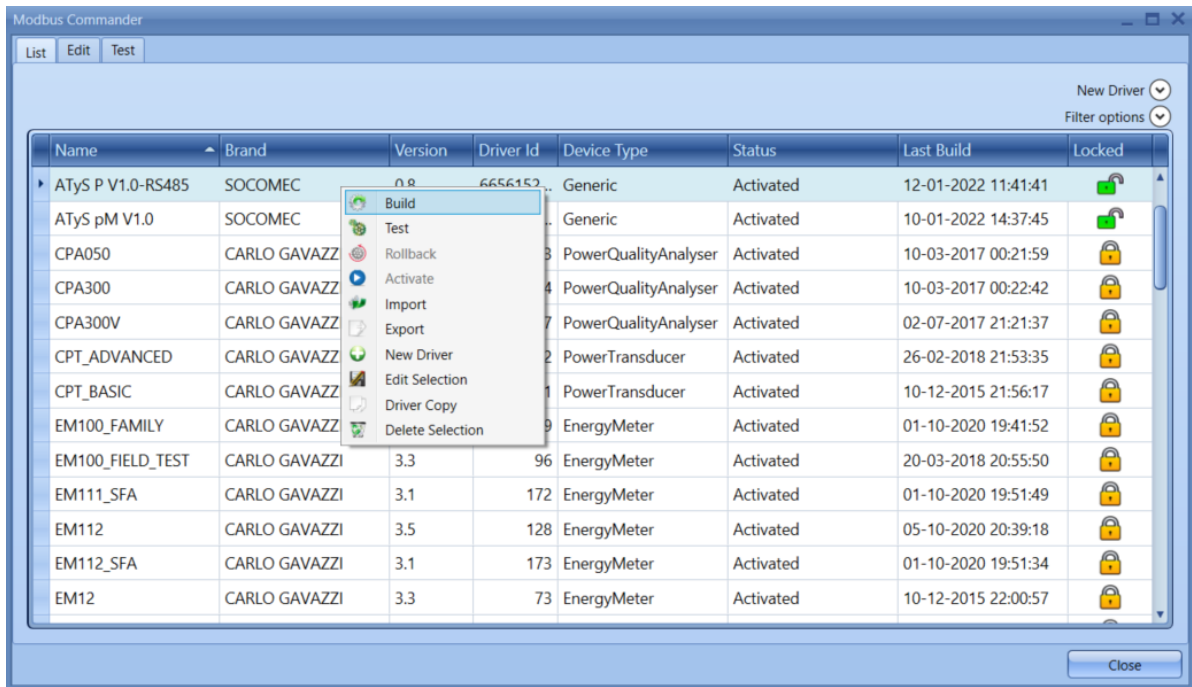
Modbus Commander

List | Edit | Test

New Driver
Filter options

| Name | Brand | Version | Driver Id | Device Type | Status | Last Build | Locked |
|---|---|---|---|---|---|---|---|
| ATyS P V1.0-RS485 | SOCOMEC | 0.8 | 6656152... | Generic | Activated | 12-01-2022 11:41:41 | |
| ATyS pM V1.0 | SOCOMEC | | ... | Generic | Activated | 10-01-2022 14:37:45 | |
| CPA050 | CARLO GAVAZZ | | 3 | PowerQualityAnalyser | Activated | 10-03-2017 00:21:59 | |
| CPA300 | CARLO GAVAZZ | | 4 | PowerQualityAnalyser | Activated | 10-03-2017 00:22:42 | |
| CPA300V | CARLO GAVAZZ | | 7 | PowerQualityAnalyser | Activated | 02-07-2017 21:21:37 | |
| CPT_ADVANCED | CARLO GAVAZZ | | 2 | PowerTransducer | Activated | 26-02-2018 21:53:35 | |
| CPT_BASIC | CARLO GAVAZZ | | 1 | PowerTransducer | Activated | 10-12-2015 21:56:17 | |
| EM100_FAMILY | CARLO GAVAZZ | | 9 | EnergyMeter | Activated | 01-10-2020 19:41:52 | |
| EM100_FIELD_TEST | CARLO GAVAZZI | 3.3 | 96 | EnergyMeter | Activated | 20-03-2018 20:55:50 | |
| EM111_SFA | CARLO GAVAZZI | 3.1 | 172 | EnergyMeter | Activated | 01-10-2020 19:51:49 | |
| EM112 | CARLO GAVAZZI | 3.5 | 128 | EnergyMeter | Activated | 05-10-2020 20:39:18 | |
| EM112_SFA | CARLO GAVAZZI | 3.1 | 173 | EnergyMeter | Activated | 01-10-2020 19:51:34 | |
| EM12 | CARLO GAVAZZI | 3.3 | 73 | EnergyMeter | Activated | 10-12-2015 22:00:57 | |

Build
Test
Rollback
Activate
Import
Export
New Driver
Edit Selection
Driver Copy
Delete Selection

Close